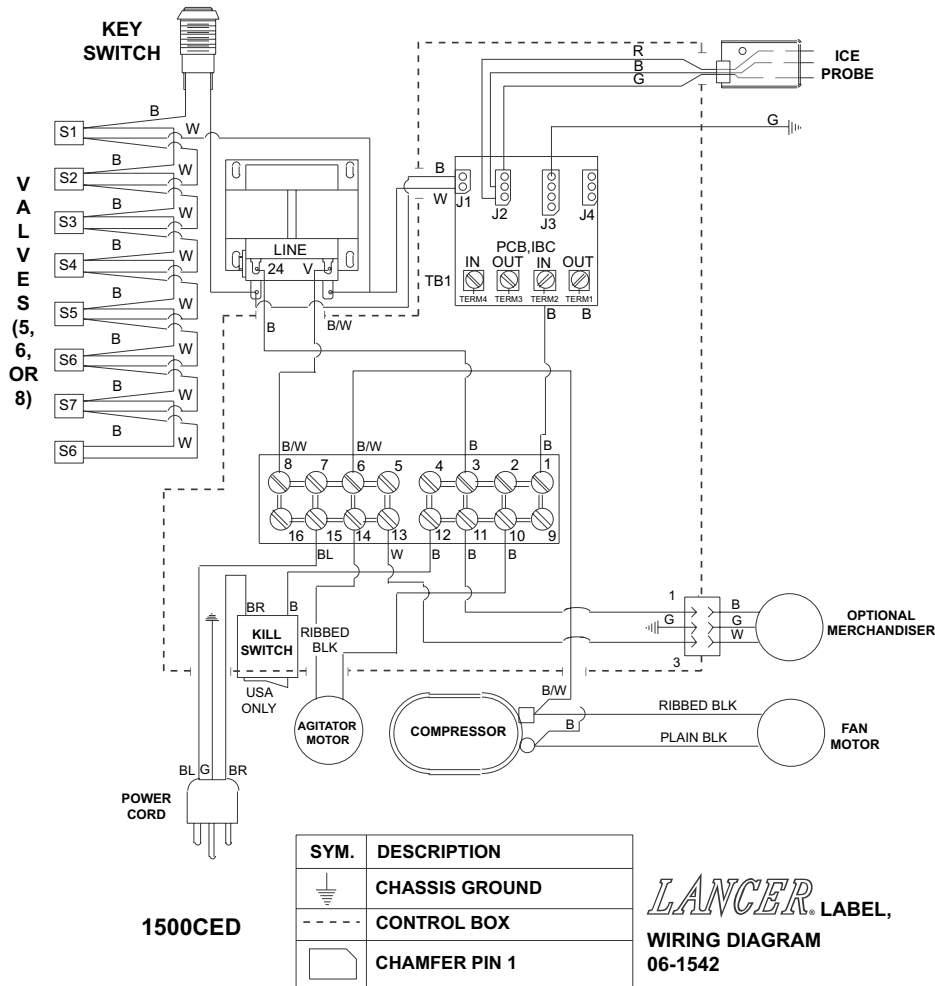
KEY SWITCH

ICE PROBE

R
B
G

G

V
A
L
V
E
S
(5,
6,
OR
8)

S1
S2
S3
S4
S5
S6
S7
S6

B W
B W
B W
B W
B W
B W
B W
B W

B
W
J1
J2
J3
J4

LINE
24 V

PCB,IBC
TB1
IN OUT IN OUT
TERM4 TERM3 TERM2 TERM1

B B
B B/W

B/W B/W B B
8 7 6 5 4 3 2 1
16 15 14 13 12 11 10 9
BL W B B B

BR B
KILL SWITCH
USA ONLY
RIBBED BLK

AGITATOR MOTOR

1
B
G
G
W
3
OPTIONAL MERCHANDISER

B/W
B
COMPRESSOR
RIBBED BLK
PLAIN BLK
FAN MOTOR

BL G BR
POWER CORD

| SYM. | DESCRIPTION |
|---|---|
|  | CHASSIS GROUND |
|  | CONTROL BOX |
|  | CHAMFER PIN 1 |

1500CED

LANCER LABEL,
WIRING DIAGRAM
06-1542